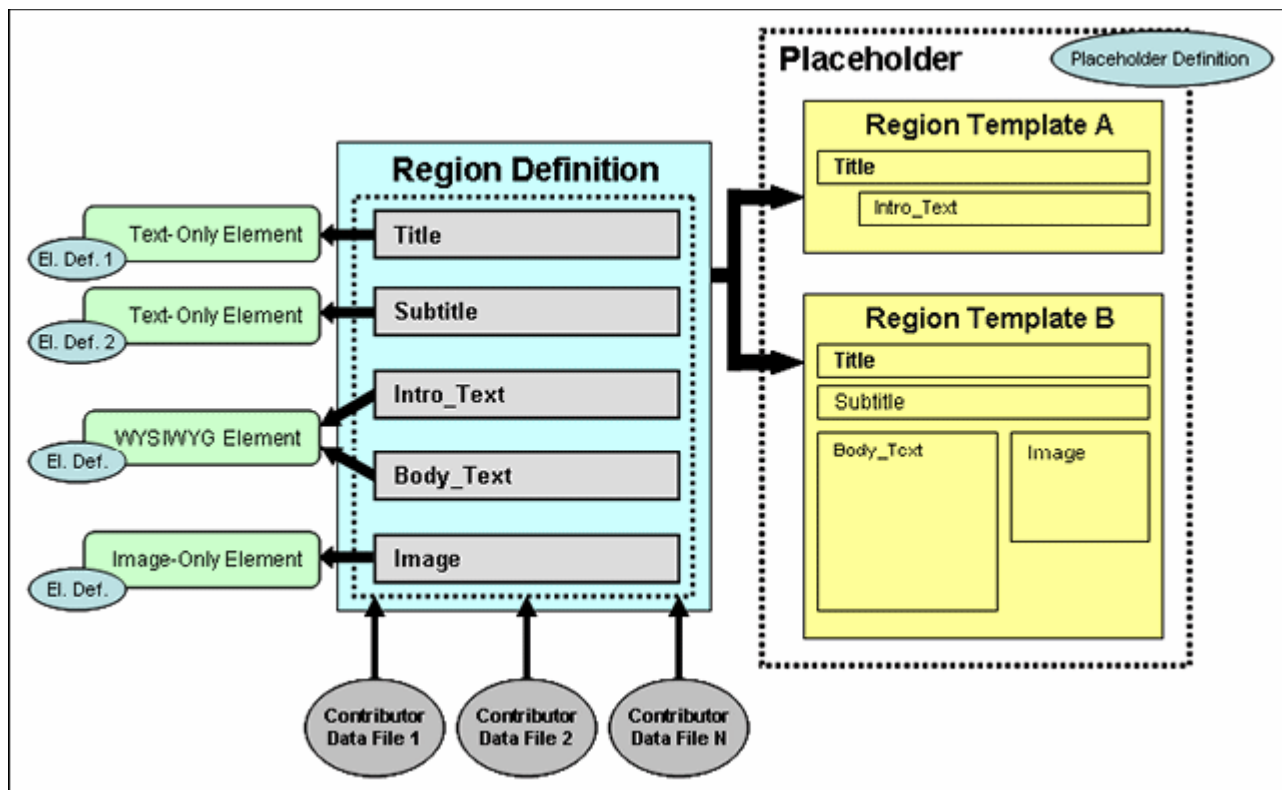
Placeholder

Placeholder Definition

Region Template A

Title

Intro_Text

Region Template B

Title

Subtitle

Body_Text

Image

Region Definition

Title

Subtitle

Intro_Text

Body_Text

Image

Text-Only Element

El. Def. 1

Text-Only Element

El. Def. 2

WYSIWYG Element

El. Def.

Image-Only Element

El. Def.

Contributor Data File 1

Contributor Data File 2

Contributor Data File N